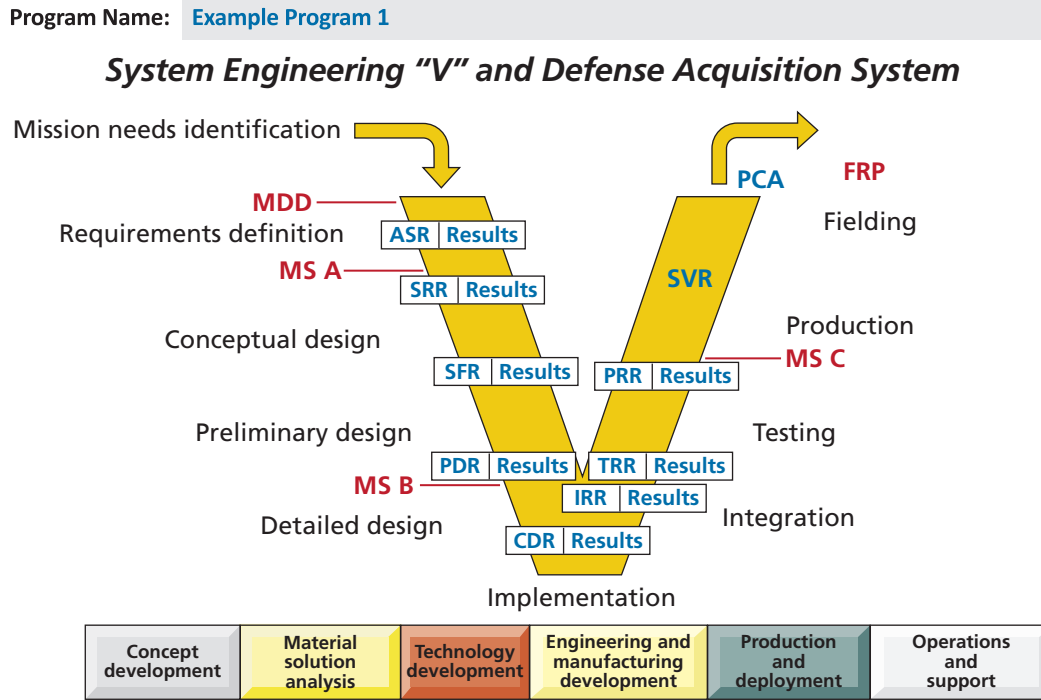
Program Name: Example Program 1

System Engineering "V" and Defense Acquisition System

Mission needs identification

MDD

Requirements definition

ASR | Results

MS A

SRR | Results

Conceptual design

SFR | Results

Preliminary design

PDR | Results

MS B

Detailed design

CDR | Results

Implementation

IRR | Results

Integration

TRR | Results

Testing

PRR | Results

MS C

Production

SVR

PCA

FRP

Fielding

| Concept development | Material solution analysis | Technology development | Engineering and manufacturing development | Production and deployment | Operations and support |
|---|---|---|---|---|---|